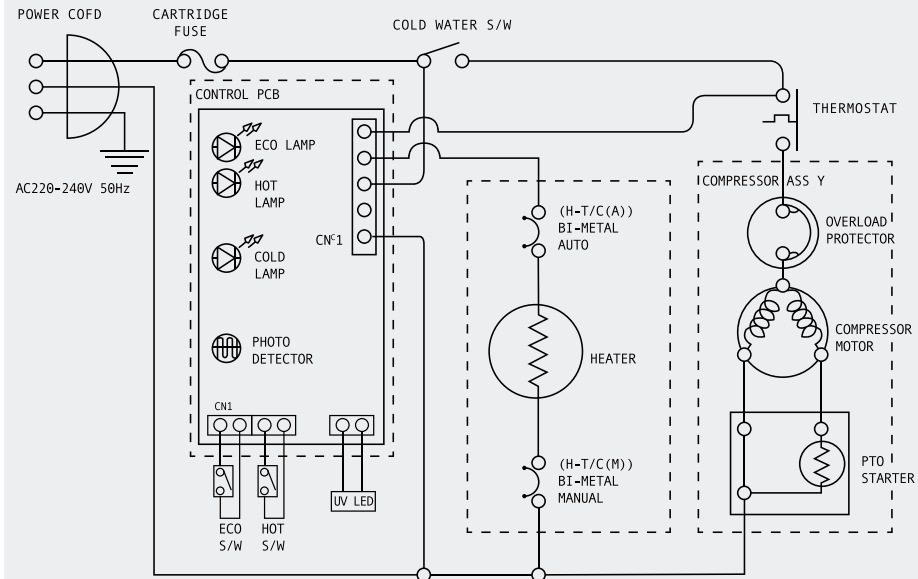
POWER COFD

CARTRIDGE FUSE

COLD WATER S/W

AC220-240V 50Hz

CONTROL PCB

ECO LAMP

HOT LAMP

COLD LAMP

CN$^c$1

PHOTO DETECTOR

CN1

ECO S/W

HOT S/W

UV LED

THERMOSTAT

COMPRESSOR ASS Y

(H-T/C(A)) BI-METAL AUTO

HEATER

(H-T/C(M)) BI-METAL MANUAL

OVERLOAD PROTECTOR

COMPRESSOR MOTOR

PTO STARTER